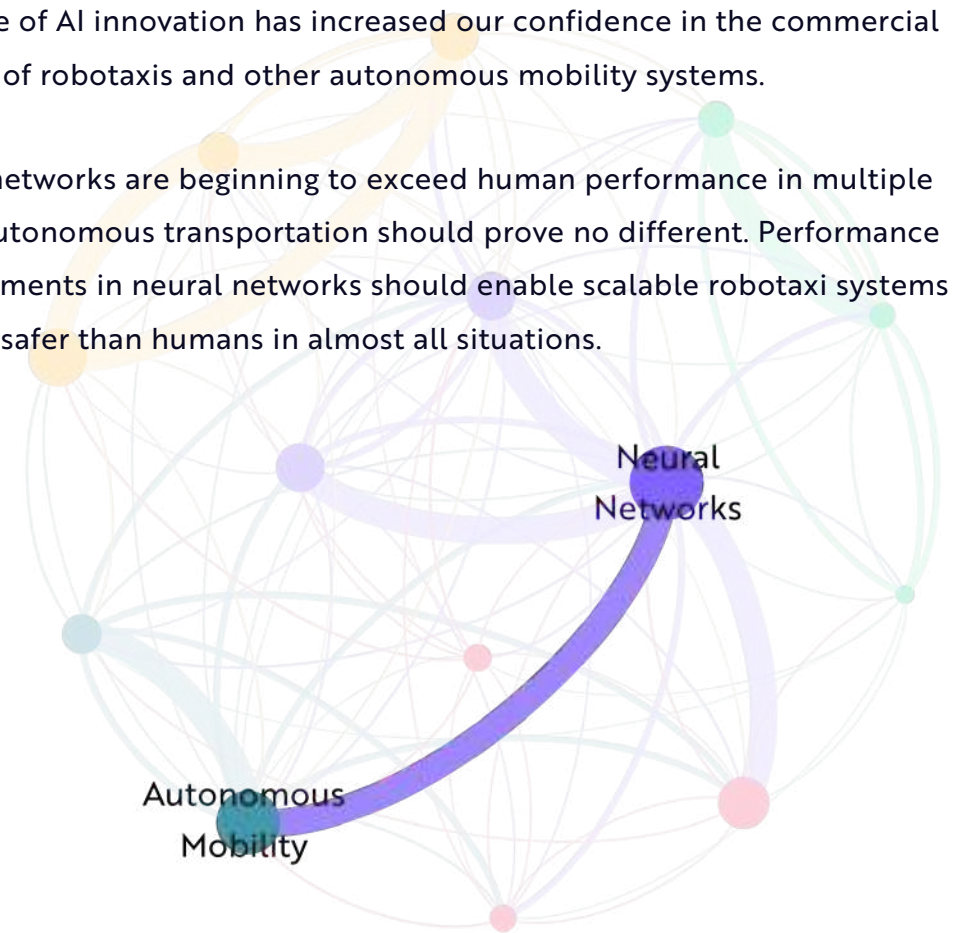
e of AI innovation has increased our confidence in the commercial of robotaxis and other autonomous mobility systems.

networks are beginning to exceed human performance in multiple utonomous transportation should prove no different. Performance ments in neural networks should enable scalable robotaxi systems safer than humans in almost all situations.

Neural Networks

Autonomous Mobility